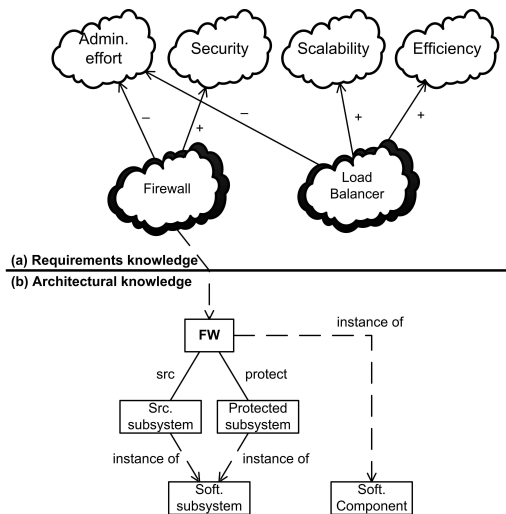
Admin. effort

Security

Scalability

Efficiency

–

+

–

+

+

Firewall

Load Balancer

(a) Requirements knowledge

(b) Architectural knowledge

FW

instance of

src

protect

Src. subsystem

Protected subsystem

instance of

instance of

Soft. subsystem

Soft. Component